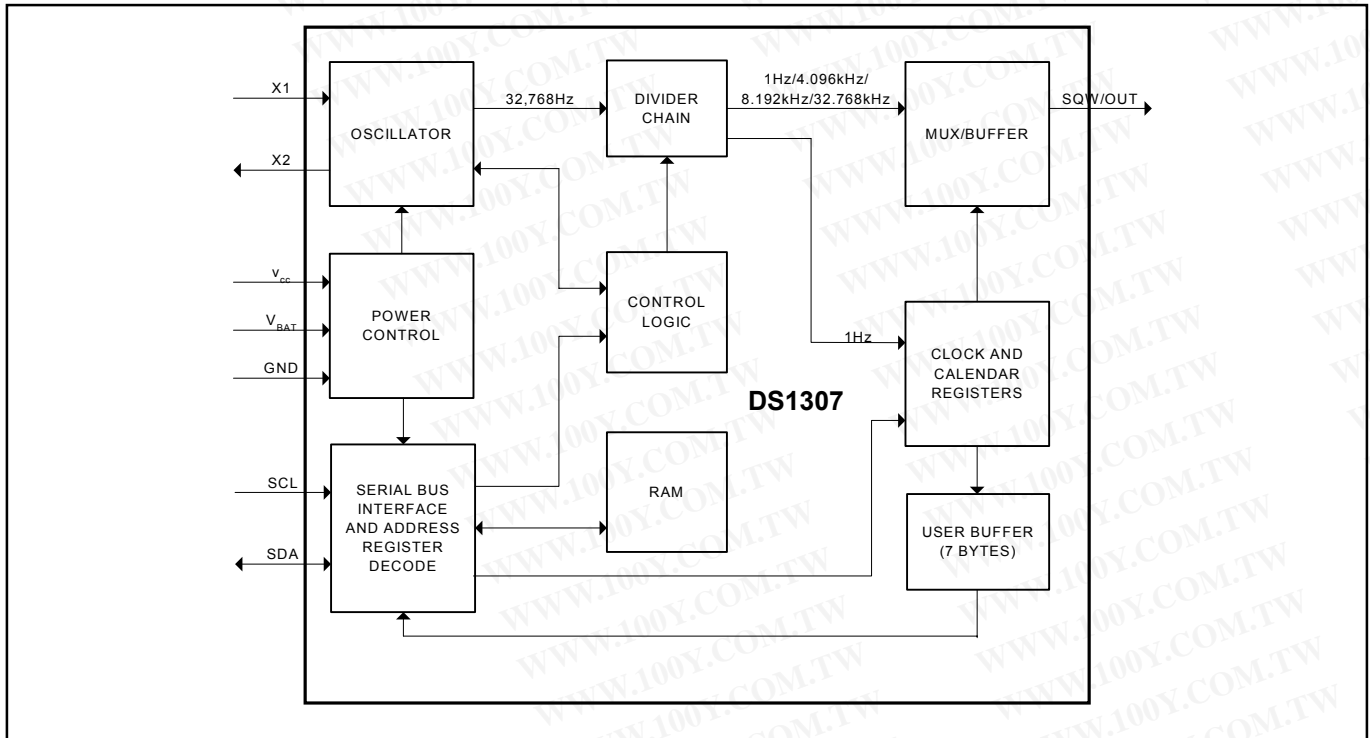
X1

X2

OSCILLATOR

32,768Hz

DIVIDER CHAIN

1Hz/4.096kHz/ 8.192kHz/32.768kHz

MUX/BUFFER

SQW/OUT

$V_{CC}$

$V_{BAT}$

GND

POWER CONTROL

CONTROL LOGIC

1Hz

CLOCK AND CALENDAR REGISTERS

DS1307

SCL

SDA

SERIAL BUS INTERFACE AND ADDRESS REGISTER DECODE

RAM

USER BUFFER (7 BYTES)

WWW.100Y.COM.TW